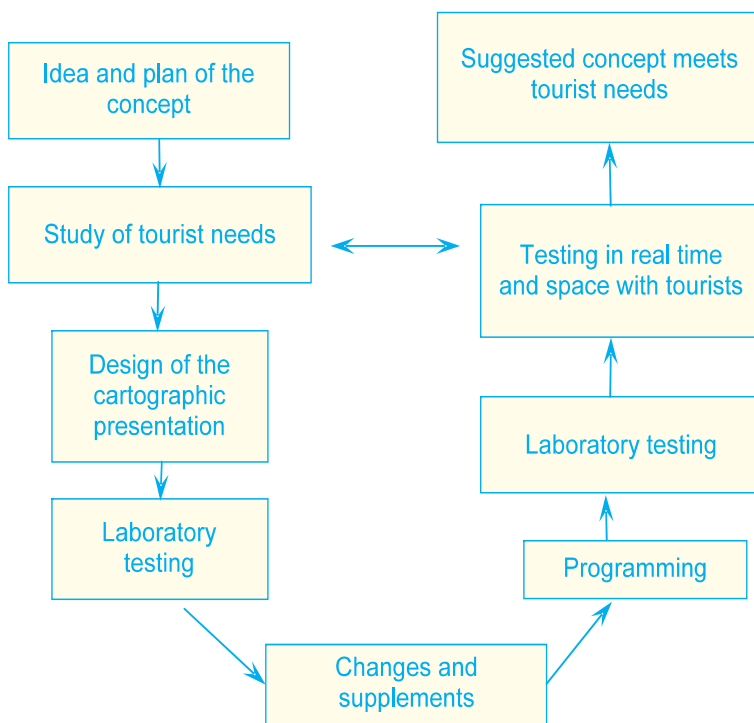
Idea and plan of the concept

Study of tourist needs

Design of the cartographic presentation

Laboratory testing

Changes and supplements

Programming

Laboratory testing

Testing in real time and space with tourists

Suggested concept meets tourist needs